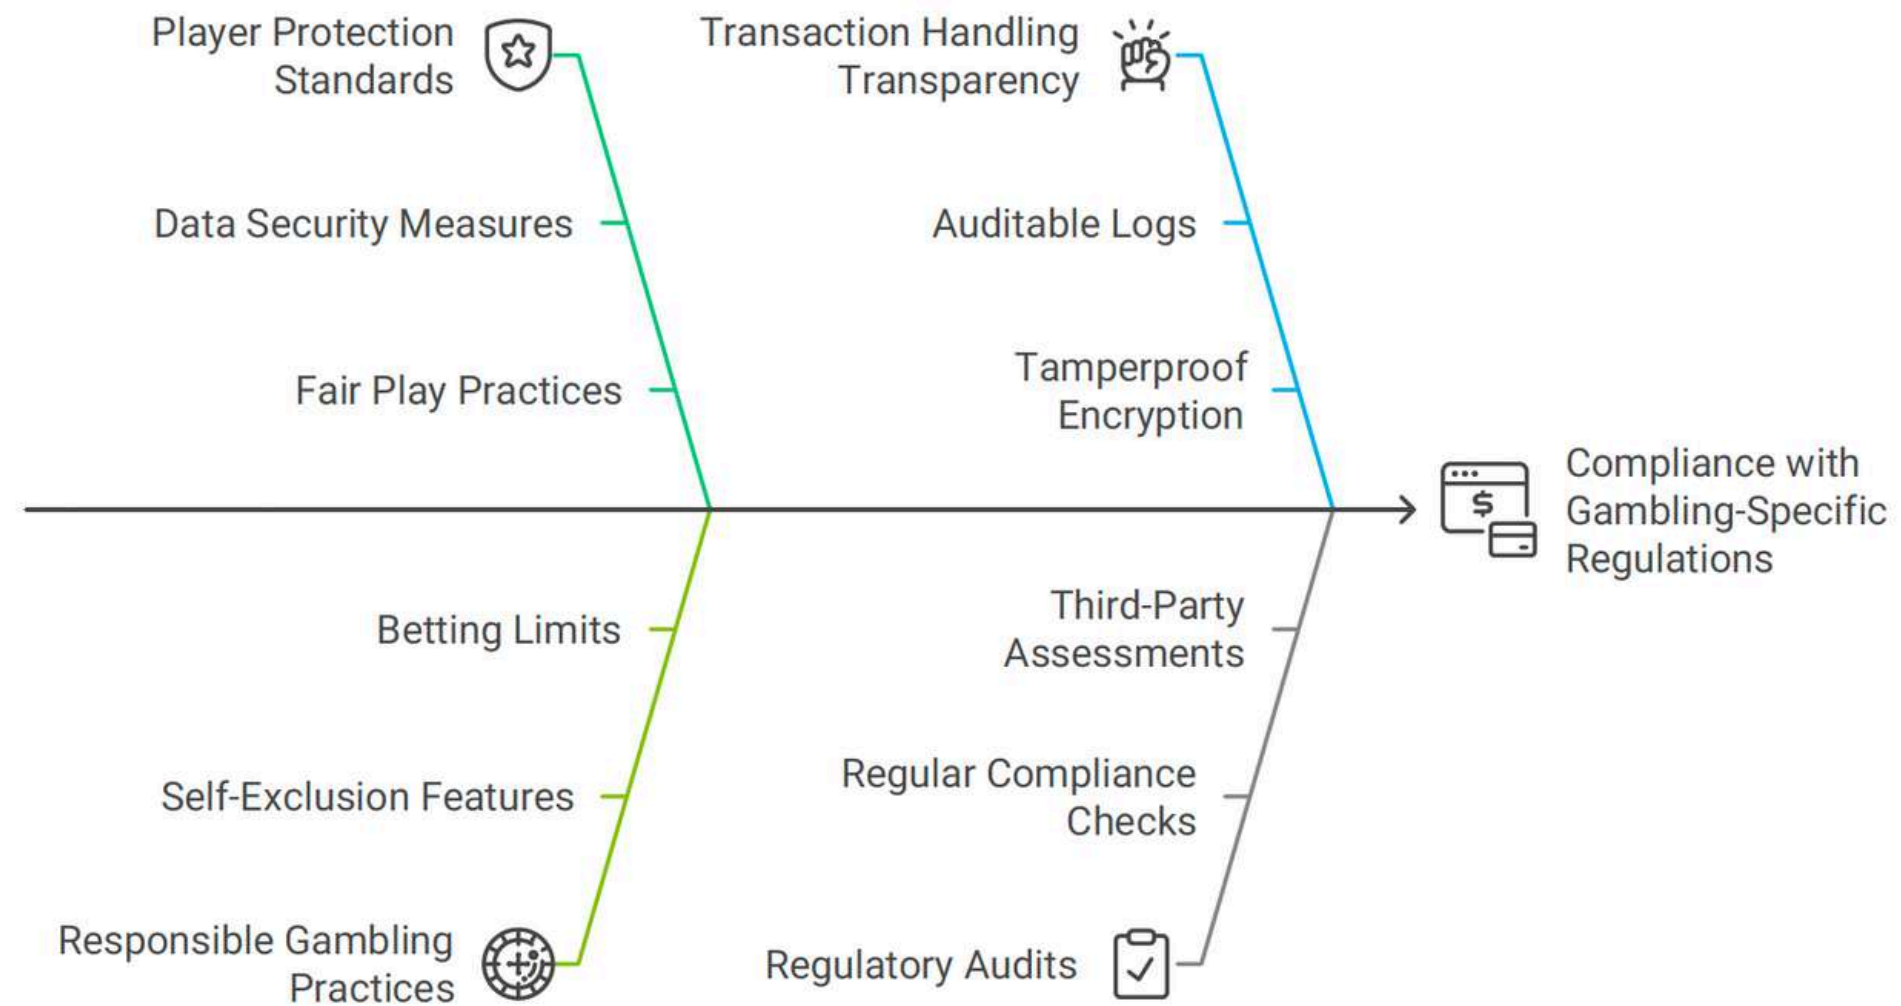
Player Protection Standards

Data Security Measures

Fair Play Practices

Transaction Handling Transparency

Auditable Logs

Tamperproof Encryption

Compliance with Gambling-Specific Regulations

Betting Limits

Self-Exclusion Features

Responsible Gambling Practices

Third-Party Assessments

Regular Compliance Checks

Regulatory Audits